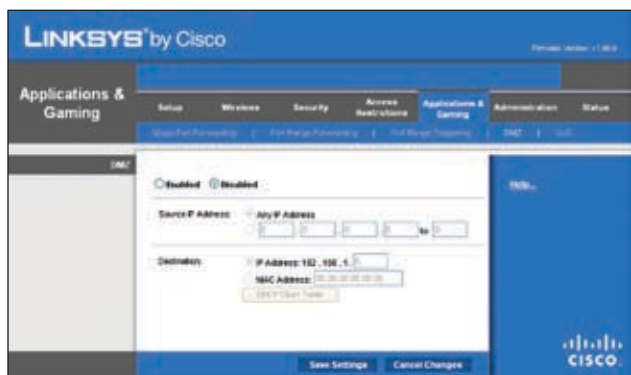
LINKSYS® by Cisco

Firmware Version: v1.00.0

Applications & Gaming

Setup | Wireless | Security | Access Restrictions | Applications & Gaming | Administration | Status

Single Port Forwarding | Port Range Forwarding | Port Range Triggering | DMZ | QoS

DMZ

Enabled Disabled

Source IP Address: Any IP Address

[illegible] to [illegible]

Destination: IP Address: 192 . 168 . 1 .

MAC Address: 00:00:00:00:00:00

DHCP Client Table

Help...

Save Settings Cancel Changes

CISCO